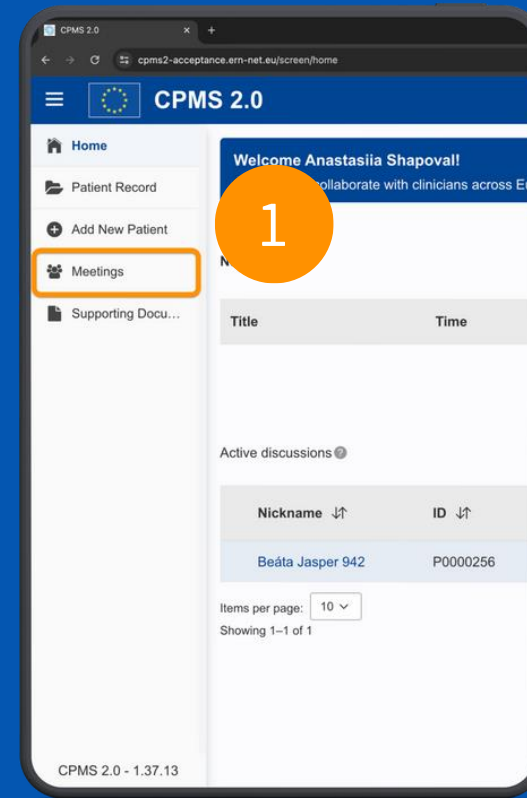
CPMS 2.0 × +

cpms2-acceptance.ern-net.eu/screen/home

CPMS 2.0

Home

Patient Record

Add New Patient

Meetings

Supporting Docu…

Welcome Anastasiia Shapoval!

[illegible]ollaborate with clinicians across E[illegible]

1

N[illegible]

| Title | Time |
|---|---|

Active discussions

| Nickname | ID |
|---|---|
| Beáta Jasper 942 | P0000256 |

Items per page: 10

Showing 1–1 of 1

CPMS 2.0 - 1.37.13